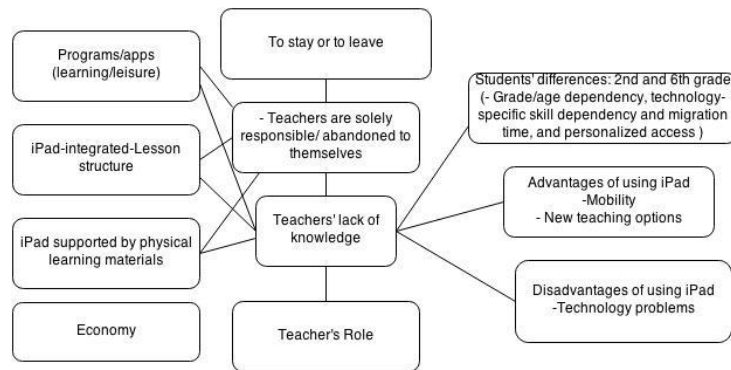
To stay or to leave

Programs/apps (learning/leisure)

- Teachers are solely responsible/ abandoned to themselves

Students' differences: 2nd and 6th grade (- Grade/age dependency, technology-specific skill dependency and migration time, and personalized access )

iPad-integrated-Lesson structure

Teachers' lack of knowledge

Advantages of using iPad -Mobility - New teaching options

iPad supported by physical learning materials

Disadvantages of using iPad -Technology problems

Economy

Teacher's Role